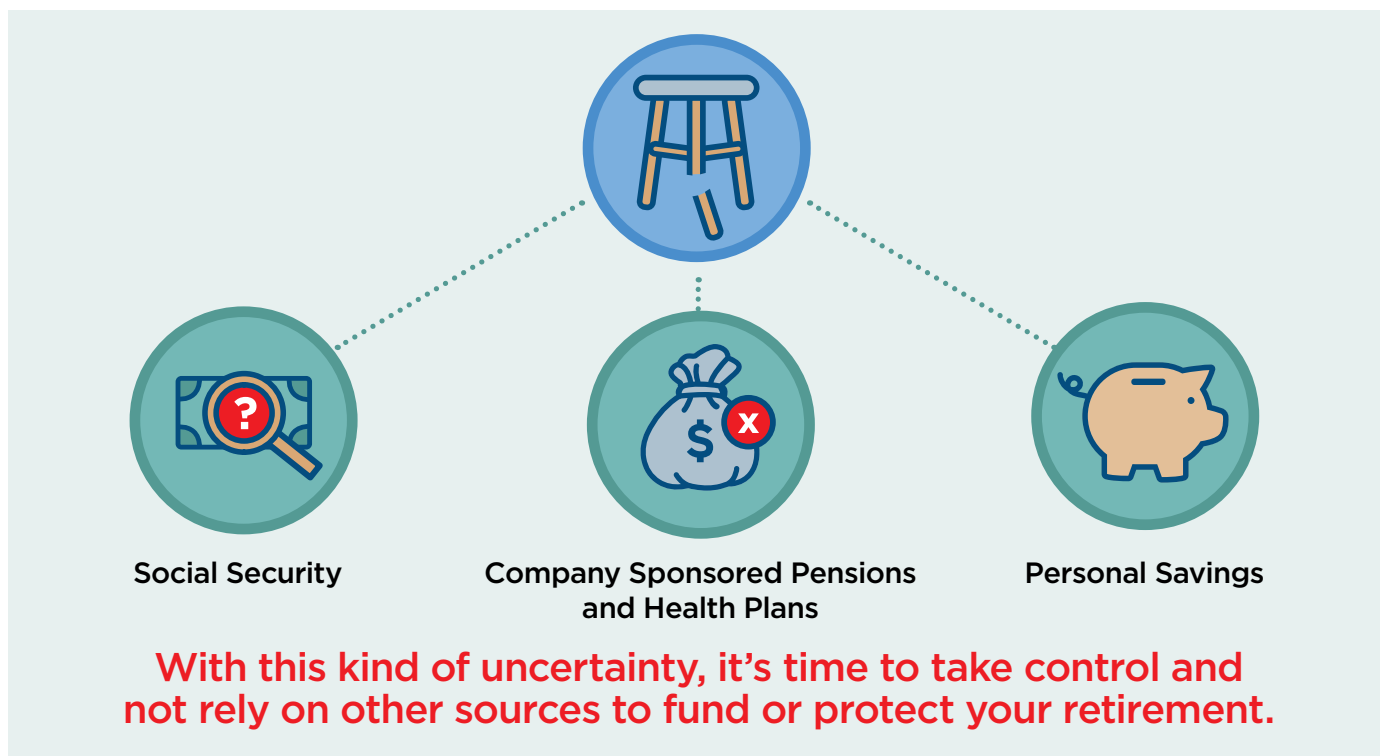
?

$

x

Social Security

Company Sponsored Pensions and Health Plans

Personal Savings

With this kind of uncertainty, it’s time to take control and not rely on other sources to fund or protect your retirement.